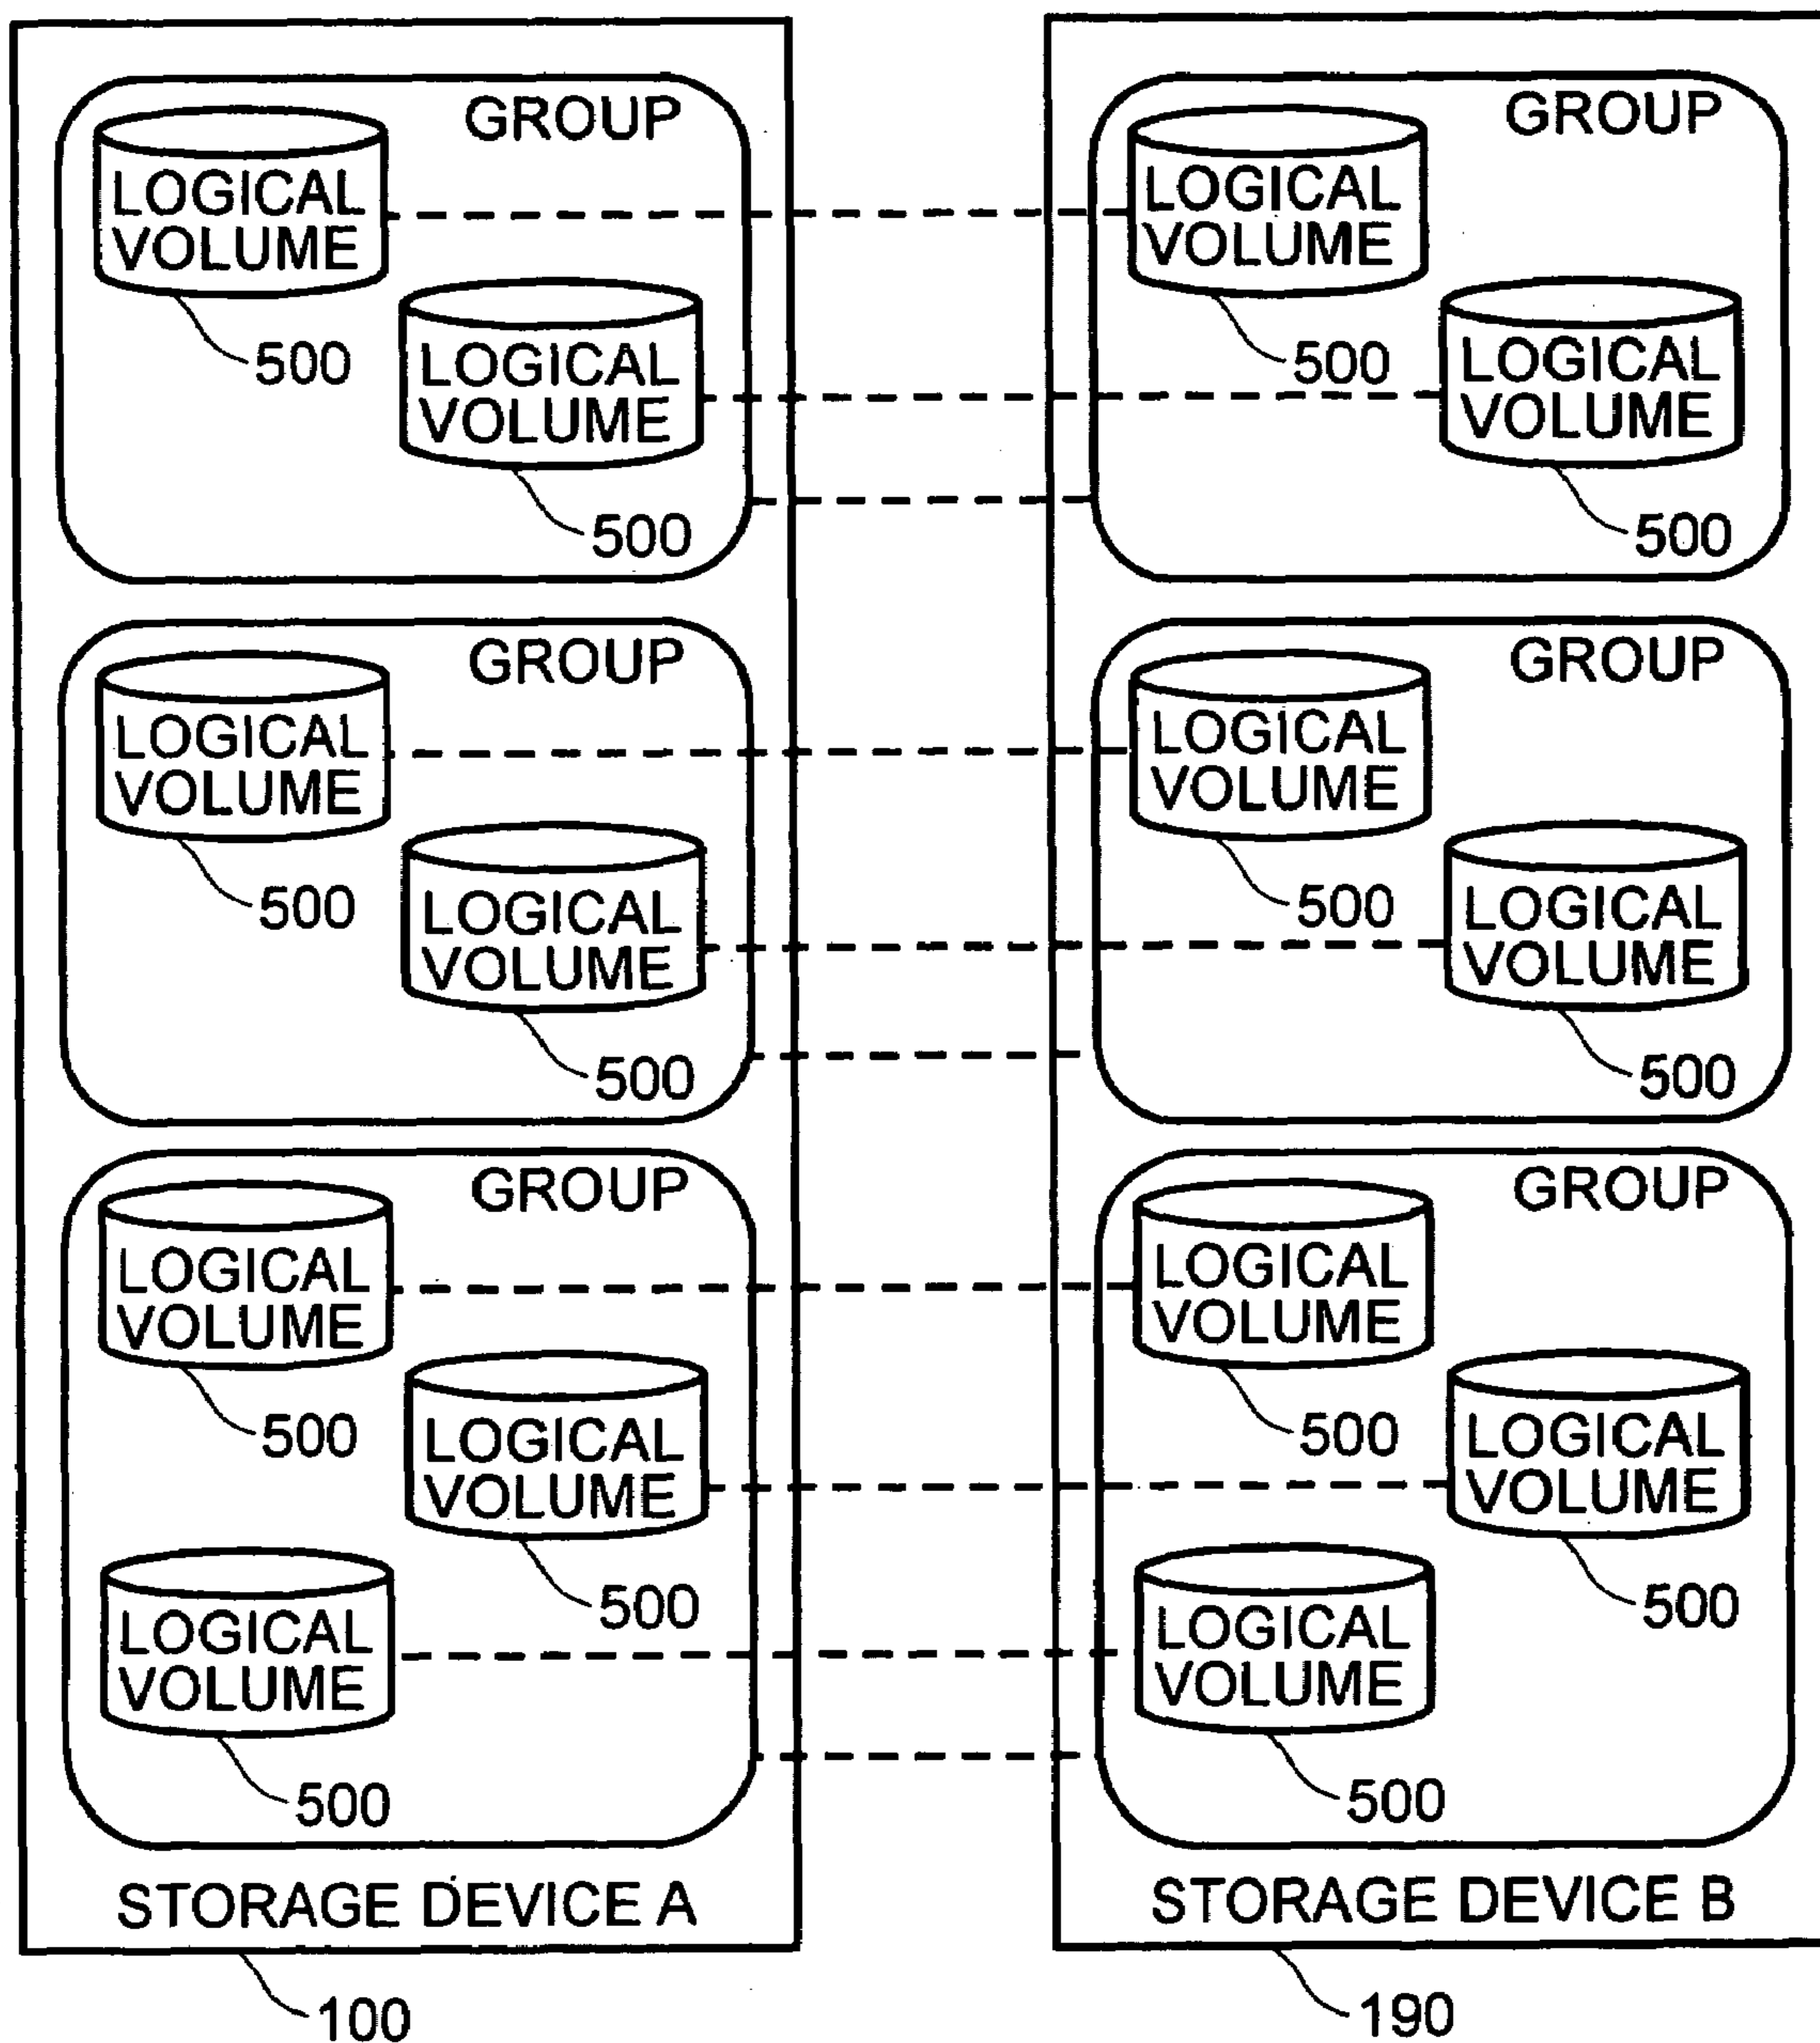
GROUP
LOGICAL VOLUME
500
LOGICAL VOLUME
500

GROUP
LOGICAL VOLUME
500
LOGICAL VOLUME
500

GROUP
LOGICAL VOLUME
500
LOGICAL VOLUME
500

GROUP
LOGICAL VOLUME
500
LOGICAL VOLUME
500

GROUP
LOGICAL VOLUME
500
LOGICAL VOLUME
500
LOGICAL VOLUME
500

GROUP
LOGICAL VOLUME
500
LOGICAL VOLUME
500
LOGICAL VOLUME
500

STORAGE DEVICE A
100

STORAGE DEVICE B
190